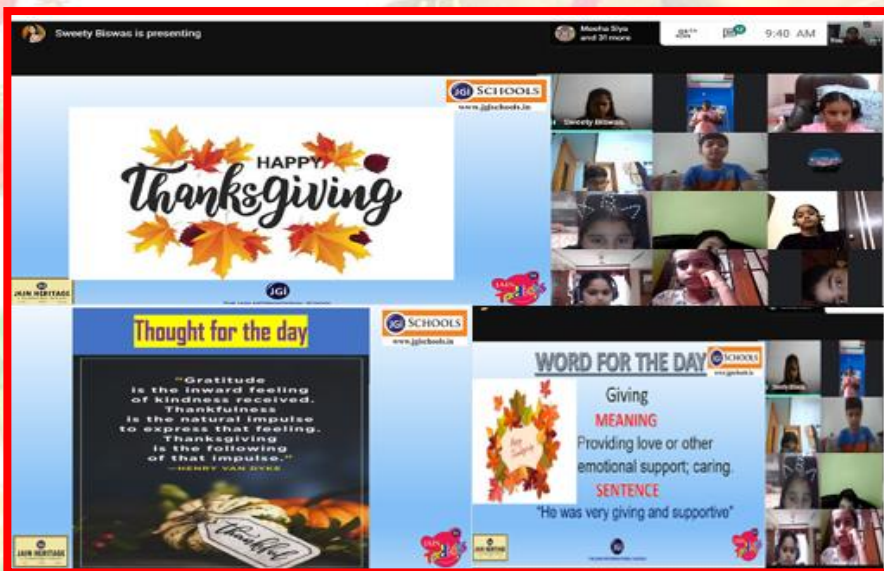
Sweety Biswas is presenting

Meeha Siya and 31 more

9:40 AM

JGI SCHOOLS
www.jgischools.in

HAPPY
Thanksgiving

JAIN HERITAGE

Sweety Biswas

Thought for the day

JGI SCHOOLS
www.jgischools.in

"Gratitude is the inward feeling of kindness received. Thankfulness is the natural impulse to express that feeling. Thanksgiving is the following of that impulse."
—HENRY VAN DYKE

thankful

JAIN HERITAGE

WORD FOR THE DAY
JGI SCHOOLS
www.jgischools.in

Happy Thanksgiving

Giving
MEANING
Providing love or other emotional support; caring.
SENTENCE
"He was very giving and supportive"

JAIN HERITAGE